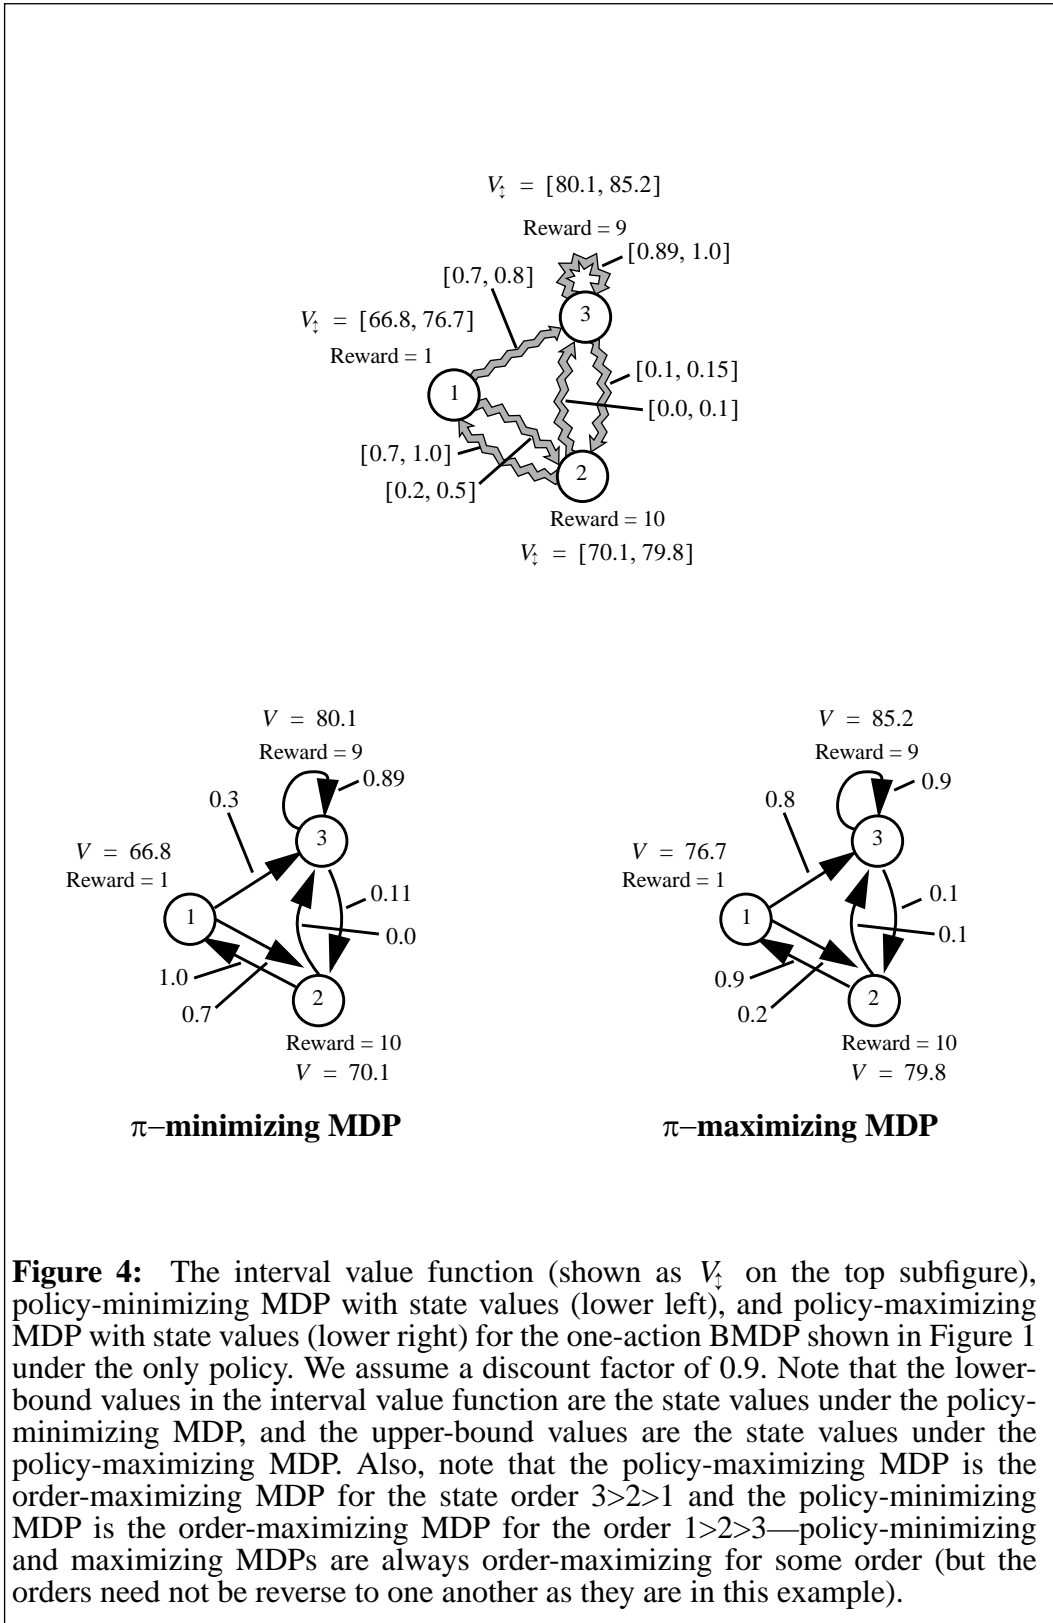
$V_{\updownarrow}$ = [80.1, 85.2]

Reward = 9

[0.89, 1.0]

[0.7, 0.8]

$V_{\updownarrow}$ = [66.8, 76.7]

Reward = 1

3

[0.1, 0.15]

1

[0.0, 0.1]

[0.7, 1.0]

2

[0.2, 0.5]

Reward = 10

$V_{\updownarrow}$ = [70.1, 79.8]

V = 80.1

Reward = 9

0.89

0.3

3

V = 66.8

Reward = 1

0.11

1

0.0

1.0

0.7

2

Reward = 10

V = 70.1

π−minimizing MDP

V = 85.2

Reward = 9

0.9

0.8

3

V = 76.7

Reward = 1

0.1

1

0.1

0.9

0.2

2

Reward = 10

V = 79.8

π−maximizing MDP

**Figure 4:** The interval value function (shown as $V_{\updownarrow}$ on the top subfigure), policy-minimizing MDP with state values (lower left), and policy-maximizing MDP with state values (lower right) for the one-action BMDP shown in Figure 1 under the only policy. We assume a discount factor of 0.9. Note that the lower-bound values in the interval value function are the state values under the policy-minimizing MDP, and the upper-bound values are the state values under the policy-maximizing MDP. Also, note that the policy-maximizing MDP is the order-maximizing MDP for the state order 3>2>1 and the policy-minimizing MDP is the order-maximizing MDP for the order 1>2>3—policy-minimizing and maximizing MDPs are always order-maximizing for some order (but the orders need not be reverse to one another as they are in this example).